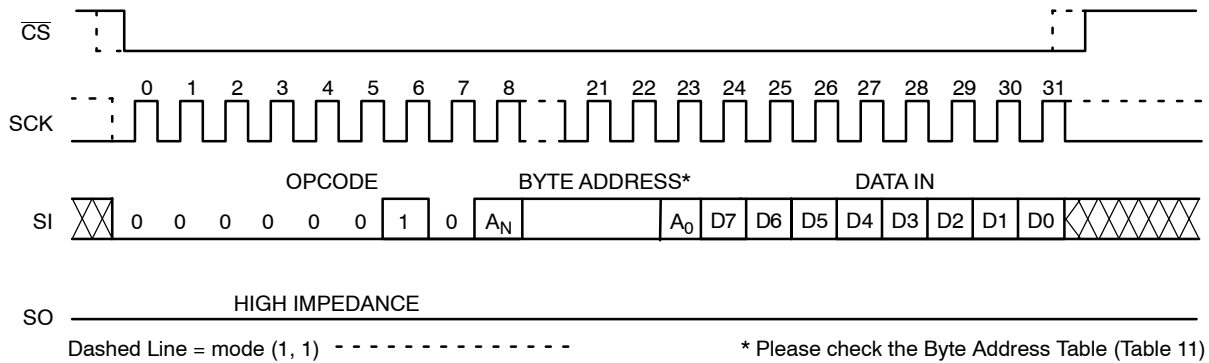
$\overline{CS}$

SCK

0 1 2 3 4 5 6 7 8 21 22 23 24 25 26 27 28 29 30 31

OPCODE BYTE ADDRESS* DATA IN

SI 0 0 0 0 0 0 1 0 $A_N$ $A_0$ D7 D6 D5 D4 D3 D2 D1 D0

SO HIGH IMPEDANCE

Dashed Line = mode (1, 1)

* Please check the Byte Address Table (Table 11)